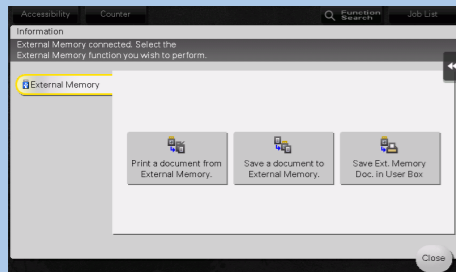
Accessibility Counter Function Search Job List

Information

External Memory connected. Select the External Memory function you wish to perform.

External Memory

Print a document from External Memory.

Save a document to External Memory.

Save Ext. Memory Doc. in User Box

Close